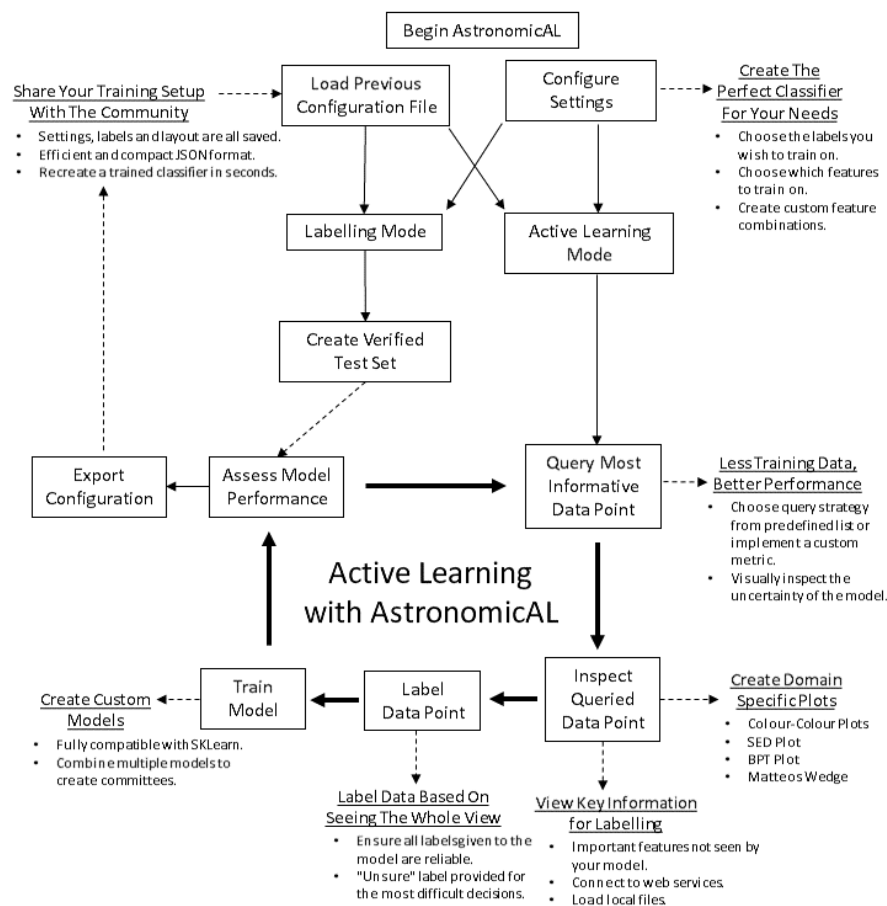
Begin AstronomicAL

Share Your Training Setup With The Community

- Settings, labels and layout are all saved.
- Efficient and compact JSON format.
- Recreate a trained classifier in seconds.

Load Previous Configuration File

Configure Settings

Create The Perfect Classifier For Your Needs

- Choose the labels you wish to train on.
- Choose which features to train on.
- Create custom feature combinations.

Labelling Mode

Active Learning Mode

Create Verified Test Set

Export Configuration

Assess Model Performance

Query Most Informative Data Point

Less Training Data, Better Performance

- Choose query strategy from predefined list or implement a custom metric.
- Visually inspect the uncertainty of the model.

Active Learning with AstronomicAL

Create Custom Models

- Fully compatible with SKLearn.
- Combine multiple models to create committees.

Train Model

Label Data Point

Inspect Queried Data Point

Create Domain Specific Plots

- Colour-Colour Plots
- SED Plot
- BPT Plot
- Matteos Wedge

Label Data Based On Seeing The Whole View

- Ensure all labelsgiven to the model are reliable.
- "Unsure" label provided for the most difficult decisions.

View Key Information for Labelling

- Important features not seen by your model.
- Connect to web services.
- Load local files.